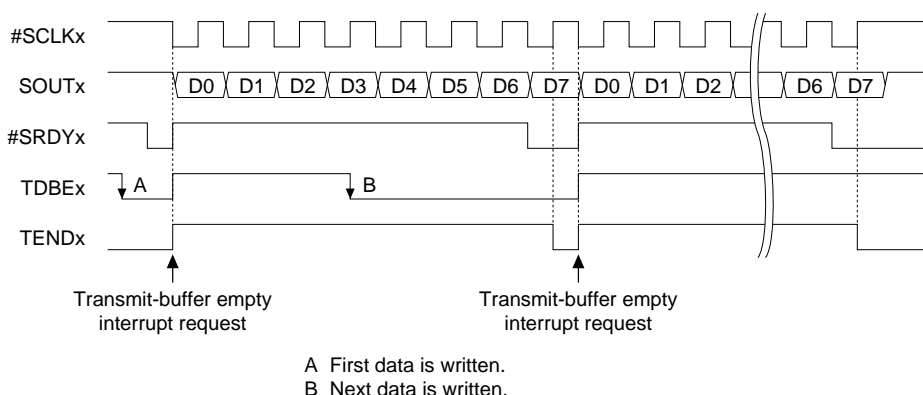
#SCLKx
SOUTx
#SRDYx
TDBEx
TENDx

D0 D1 D2 D3 D4 D5 D6 D7 D0 D1 D2 D6 D7

A
B

Transmit-buffer empty interrupt request

Transmit-buffer empty interrupt request

A First data is written.
B Next data is written.